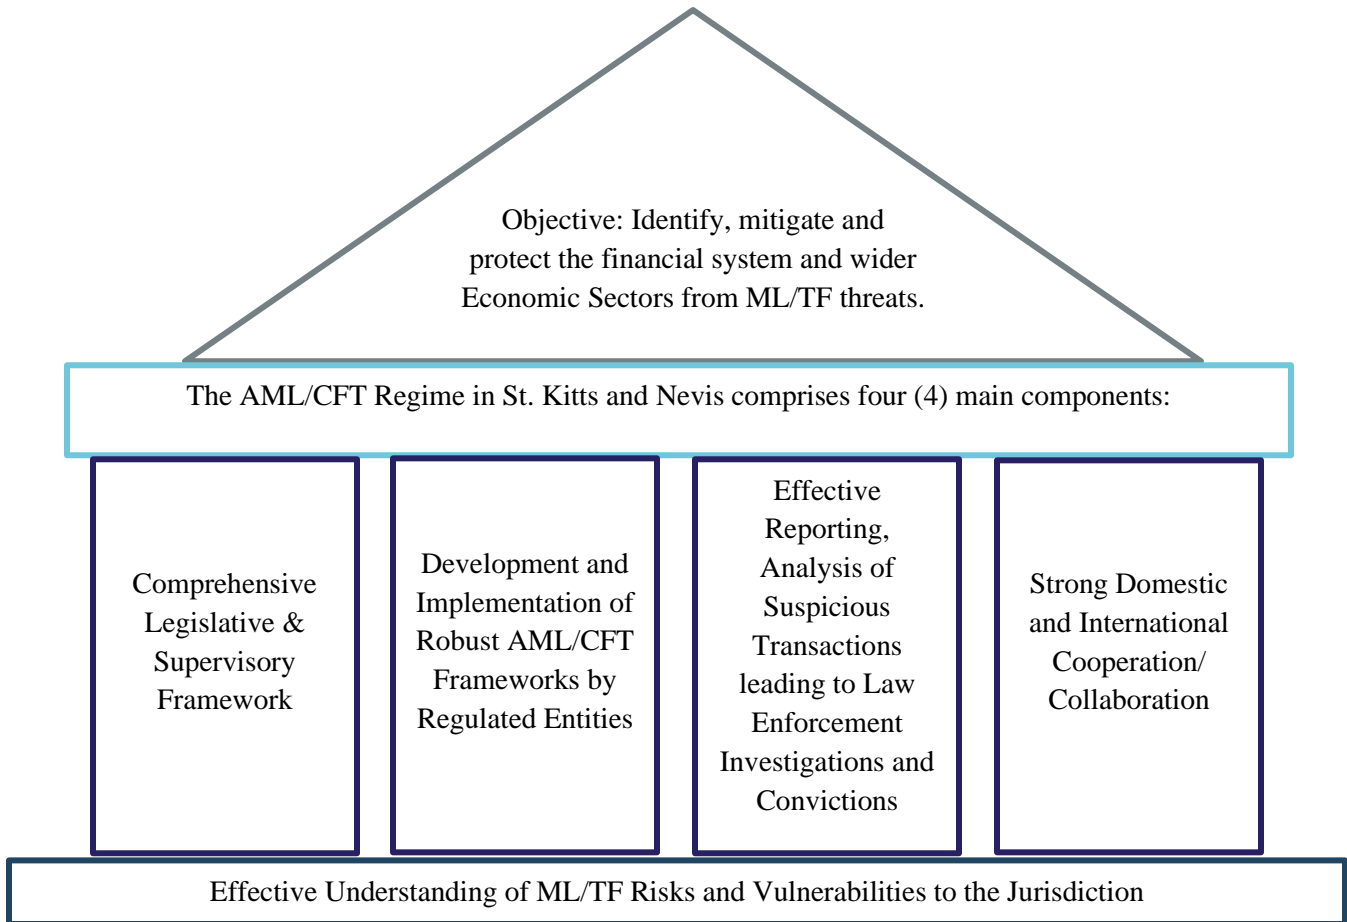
Objective: Identify, mitigate and protect the financial system and wider Economic Sectors from ML/TF threats.

The AML/CFT Regime in St. Kitts and Nevis comprises four (4) main components:

Comprehensive Legislative & Supervisory Framework

Development and Implementation of Robust AML/CFT Frameworks by Regulated Entities

Effective Reporting, Analysis of Suspicious Transactions leading to Law Enforcement Investigations and Convictions

Strong Domestic and International Cooperation/ Collaboration

Effective Understanding of ML/TF Risks and Vulnerabilities to the Jurisdiction